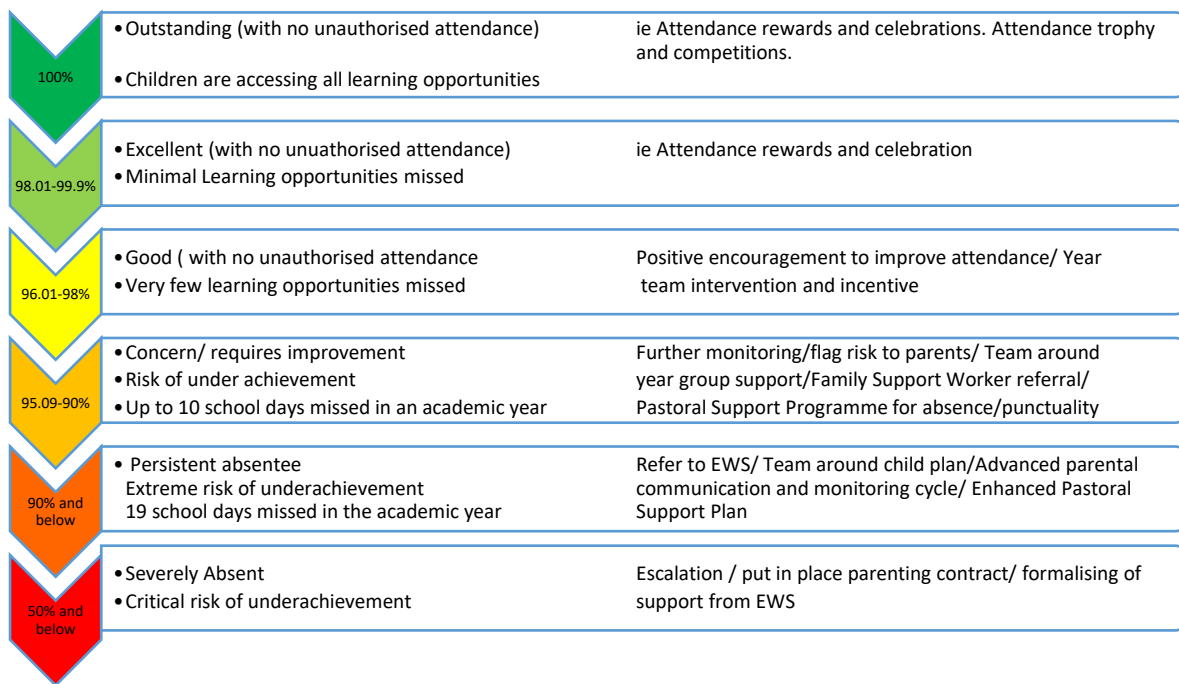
100%

• Outstanding (with no unauthorised attendance)
• Children are accessing all learning opportunities

ie Attendance rewards and celebrations. Attendance trophy and competitions.

98.01-99.9%

• Excellent (with no unuathorised attendance)
• Minimal Learning opportunities missed

ie Attendance rewards and celebration

96.01-98%

• Good ( with no unauthorised attendance
• Very few learning opportunities missed

Positive encouragement to improve attendance/ Year team intervention and incentive

95.09-90%

• Concern/ requires improvement
• Risk of under achievement
• Up to 10 school days missed in an academic year

Further monitoring/flag risk to parents/ Team around year group support/Family Support Worker referral/ Pastoral Support Programme for absence/punctuality

90% and below

• Persistent absentee
Extreme risk of underachievement
19 school days missed in the academic year

Refer to EWS/ Team around child plan/Advanced parental communication and monitoring cycle/ Enhanced Pastoral Support Plan

50% and below

• Severely Absent
• Critical risk of underachievement

Escalation / put in place parenting contract/ formalising of support from EWS